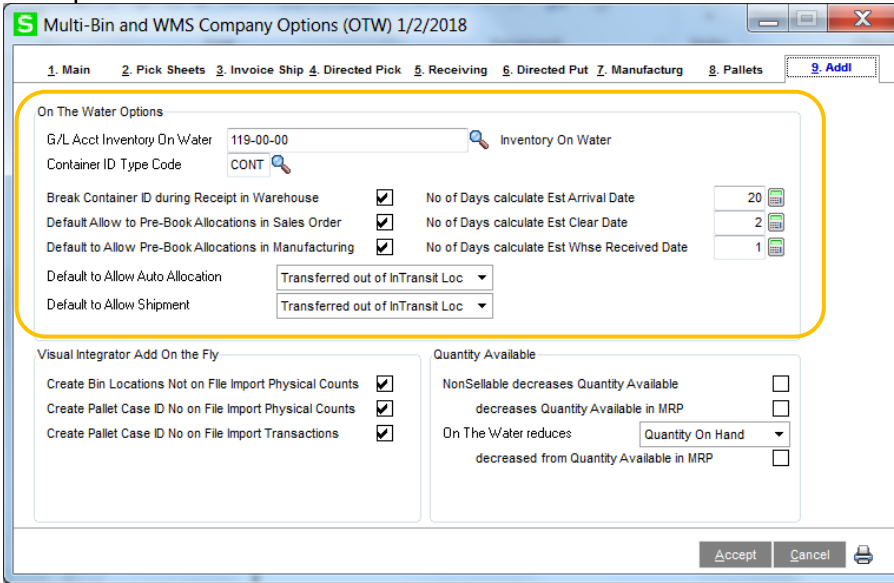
S Multi-Bin and WMS Company Options (OTW) 1/2/2018

1. Main | 2. Pick Sheets | 3. Invoice Ship | 4. Directed Pick | 5. Receiving | 6. Directed Put | 7. Manufacturg | 8. Pallets | 9. Addl

On The Water Options

G/L Acct Inventory On Water 119-00-00 Inventory On Water

Container ID Type Code CONT

Break Container ID during Receipt in Warehouse
No of Days calculate Est Arrival Date 20

Default Allow to Pre-Book Allocations in Sales Order
No of Days calculate Est Clear Date 2

Default to Allow Pre-Book Allocations in Manufacturing
No of Days calculate Est Whse Received Date 1

Default to Allow Auto Allocation Transferred out of InTransit Loc

Default to Allow Shipment Transferred out of InTransit Loc

Visual Integrator Add On the Fly

Create Bin Locations Not on File Import Physical Counts

Create Pallet Case ID No on File Import Physical Counts

Create Pallet Case ID No on File Import Transactions

Quantity Available

NonSellable decreases Quantity Available

decreases Quantity Available in MRP

On The Water reduces Quantity On Hand

decreased from Quantity Available in MRP

Accept Cancel